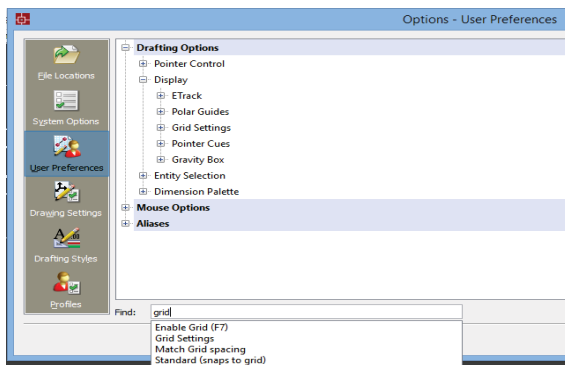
Options - User Preferences

File Locations
System Options
User Preferences
Drawing Settings
Drafting Styles
Profiles

Drafting Options
Pointer Control
Display
ETrack
Polar Guides
Grid Settings
Pointer Cues
Gravity Box
Entity Selection
Dimension Palette
Mouse Options
Aliases

Find: grid
Enable Grid (F7)
Grid Settings
Match Grid spacing
Standard (snaps to grid)